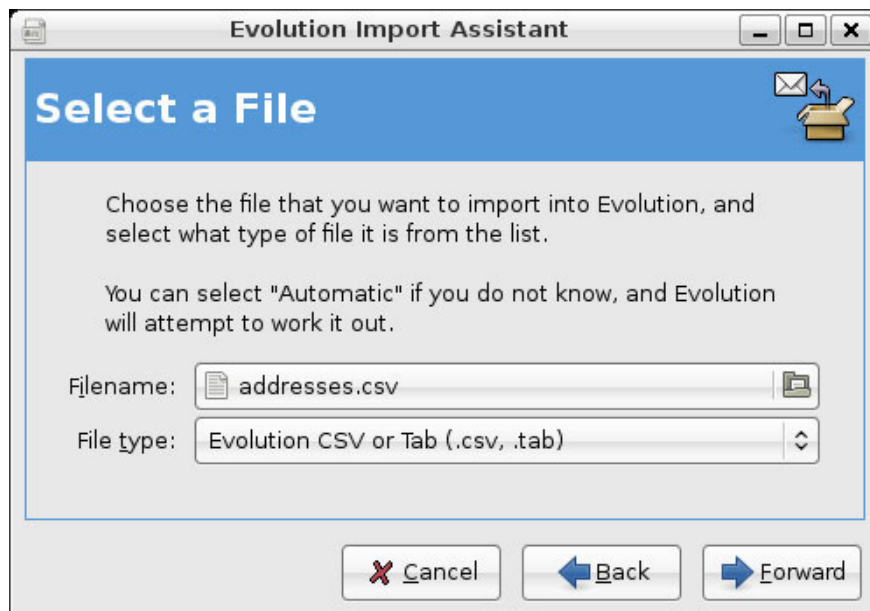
Evolution Import Assistant

Select a File

Choose the file that you want to import into Evolution, and select what type of file it is from the list.

You can select "Automatic" if you do not know, and Evolution will attempt to work it out.

Filename: addresses.csv

File type: Evolution CSV or Tab (.csv, .tab)

Cancel Back Forward